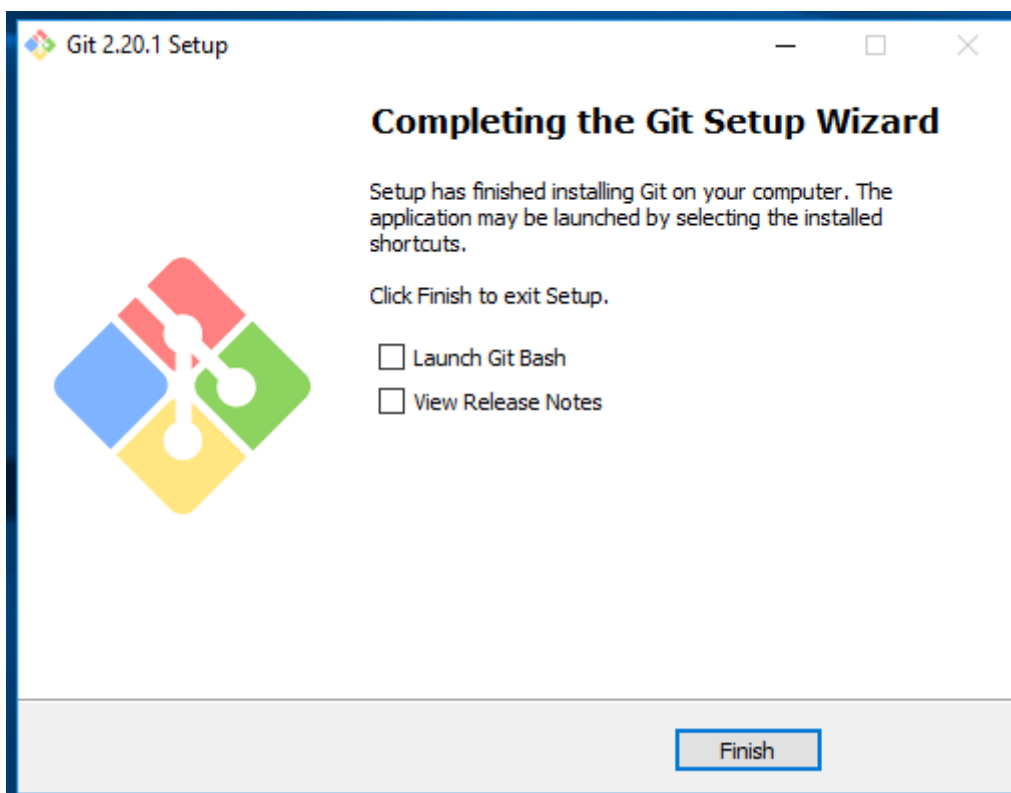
Git 2.20.1 Setup

Completing the Git Setup Wizard

Setup has finished installing Git on your computer. The application may be launched by selecting the installed shortcuts.

Click Finish to exit Setup.

Launch Git Bash

View Release Notes

Finish